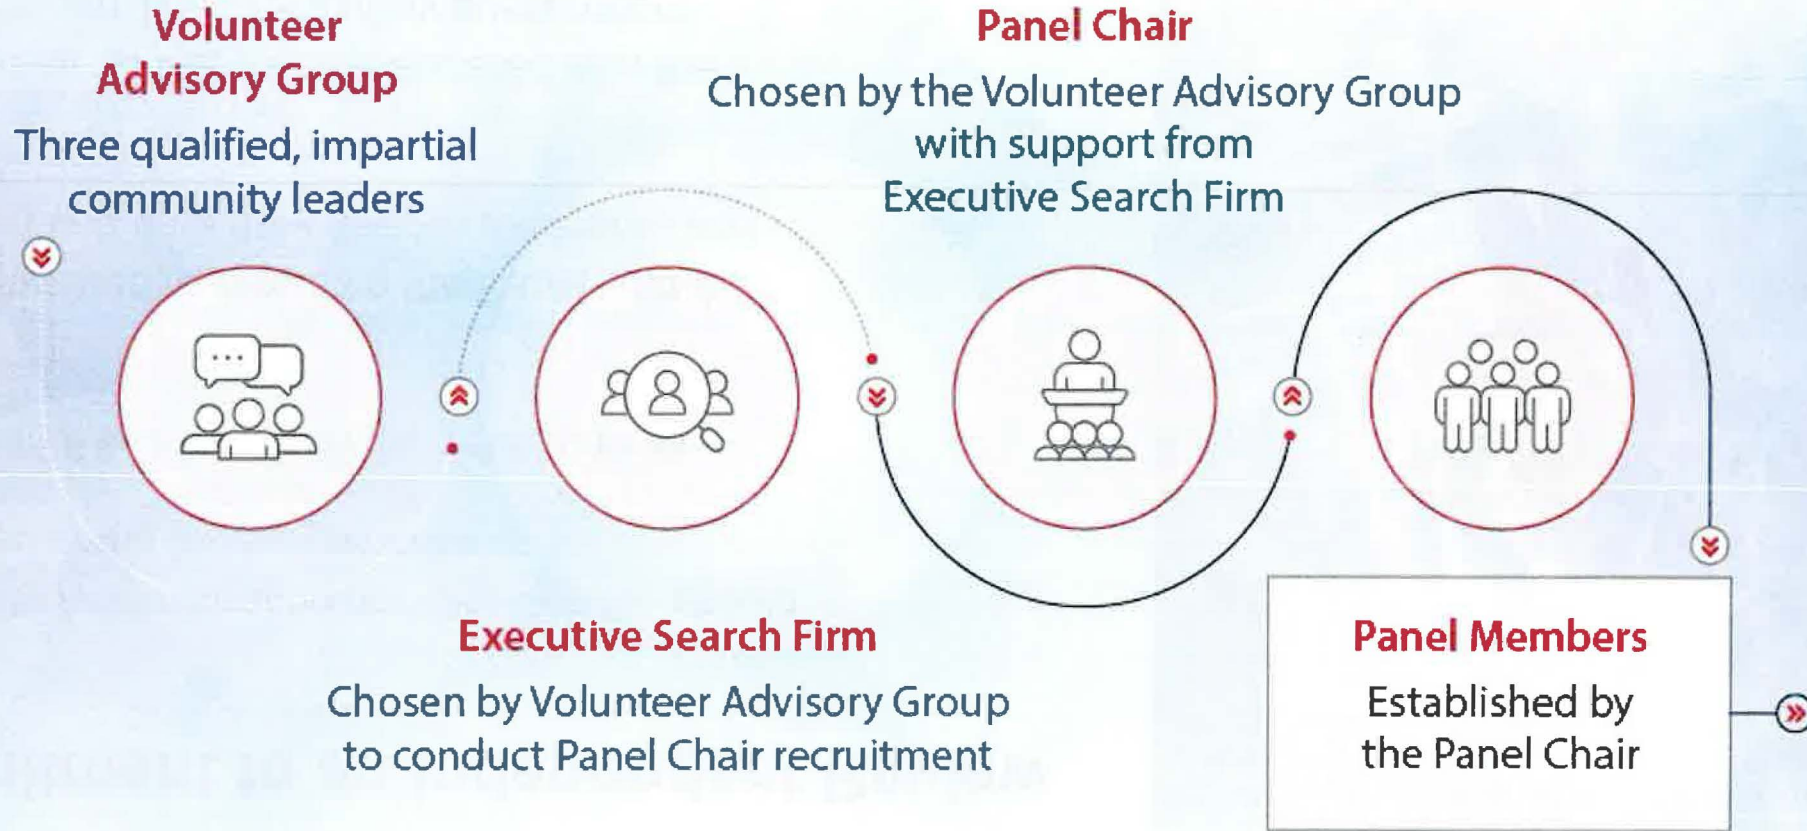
Volunteer Advisory Group

Three qualified, impartial community leaders

Panel Chair

Chosen by the Volunteer Advisory Group with support from Executive Search Firm

Executive Search Firm

Chosen by Volunteer Advisory Group to conduct Panel Chair recruitment

Panel Members

Established by the Panel Chair